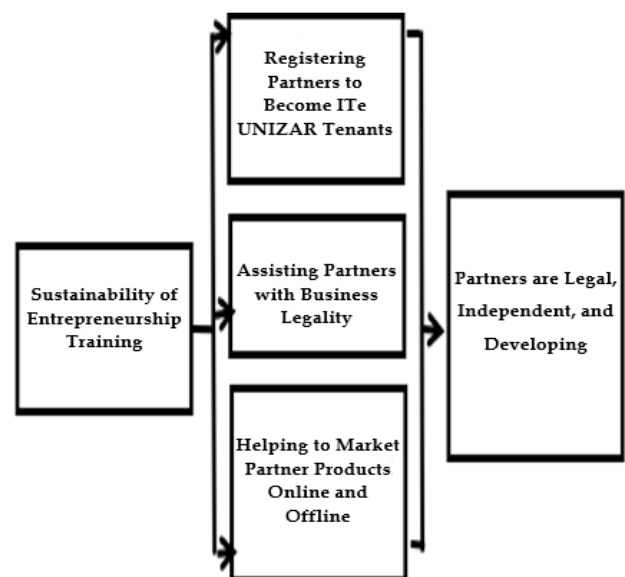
Sustainability of Entrepreneurship Training

Registering Partners to Become ITe UNIZAR Tenants

Assisting Partners with Business Legality

Helping to Market Partner Products Online and Offline

Partners are Legal, Independent, and Developing